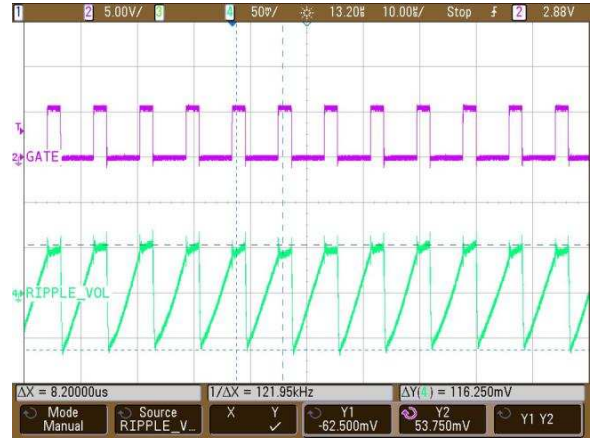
1 2 5.00V/ 3 4 50mV/ 13.20us 10.00us/ Stop ƒ 2 2.88V

T
2 GATE

4 RIPPLE_VOL

ΔX = 8.20000us 1/ΔX = 121.95kHz ΔY(4) = 116.250mV

Mode Manual | Source RIPPLE_V... | X Y ✓ | Y1 -62.500mV | Y2 53.750mV | Y1 Y2